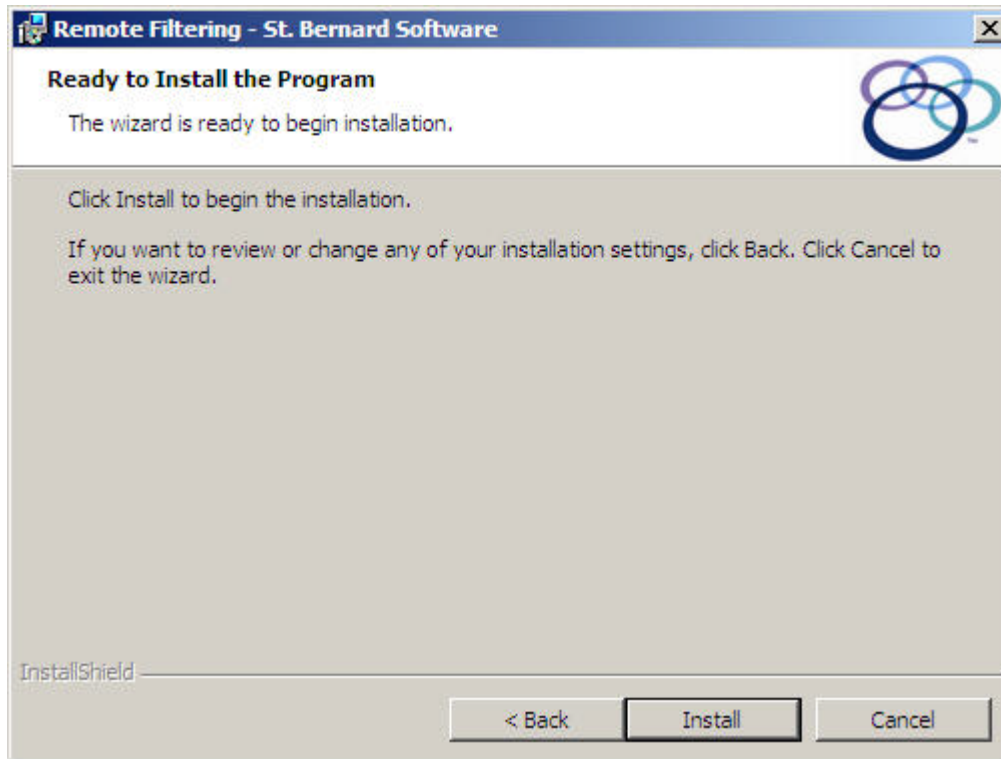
Remote Filtering - St. Bernard Software

Ready to Install the Program

The wizard is ready to begin installation.

Click Install to begin the installation.

If you want to review or change any of your installation settings, click Back. Click Cancel to exit the wizard.

InstallShield

< Back

Install

Cancel